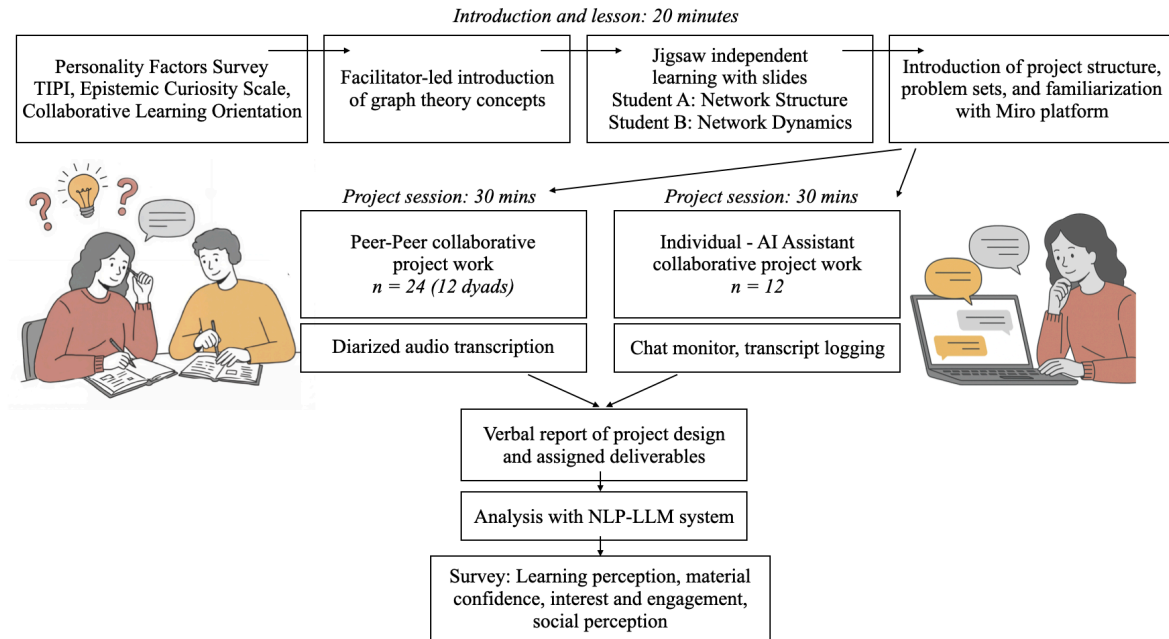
*Introduction and lesson: 20 minutes*

Personality Factors Survey TIPI, Epistemic Curiosity Scale, Collaborative Learning Orientation

Facilitator-led introduction of graph theory concepts

Jigsaw independent learning with slides
Student A: Network Structure
Student B: Network Dynamics

Introduction of project structure, problem sets, and familiarization with Miro platform

*Project session: 30 mins*

Peer-Peer collaborative project work
*n = 24 (12 dyads)*

Diarized audio transcription

*Project session: 30 mins*

Individual - AI Assistant collaborative project work
*n = 12*

Chat monitor, transcript logging

Verbal report of project design and assigned deliverables

Analysis with NLP-LLM system

Survey: Learning perception, material confidence, interest and engagement, social perception